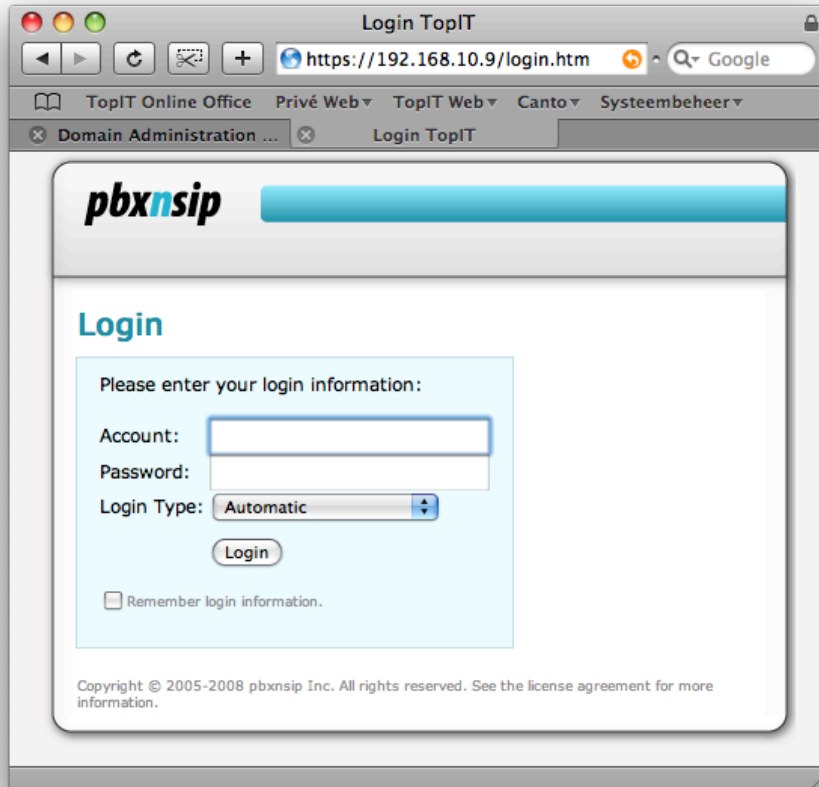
Login TopIT

https://192.168.10.9/login.htm

Google

TopIT Online Office Privé Web TopIT Web Canto Systeembeheer

Domain Administration ... Login TopIT

pbxnsip

Login

Please enter your login information:

Account:

Password:

Login Type: Automatic

Login

Remember login information.

Copyright © 2005-2008 pbxnsip Inc. All rights reserved. See the license agreement for more information.